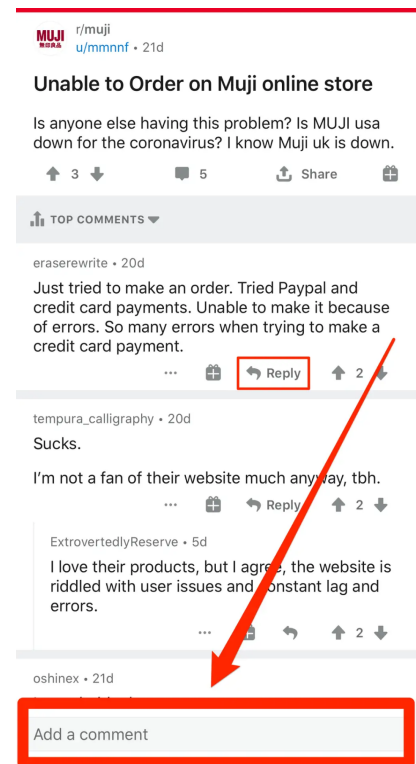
MUJI
無印良品
r/muji
u/mmnnf • 21d

Unable to Order on Muji online store

Is anyone else having this problem? Is MUJI usa down for the coronavirus? I know Muji uk is down.

3 5 Share

TOP COMMENTS

eraserewrite • 20d

Just tried to make an order. Tried Paypal and credit card payments. Unable to make it because of errors. So many errors when trying to make a credit card payment.

••• Reply 2

tempura_calligraphy • 20d

Sucks.

I'm not a fan of their website much anyway, tbh.

••• Reply 2

ExtrovertedlyReserve • 5d

I love their products, but I agree, the website is riddled with user issues and constant lag and errors.

••• 2

oshinex • 21d

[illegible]

Add a comment